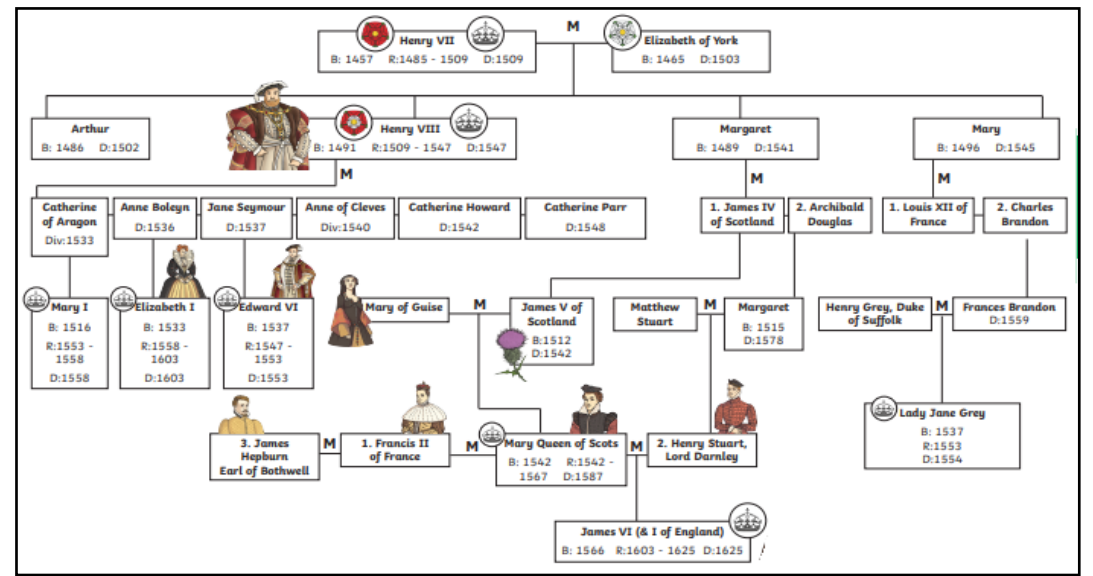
Henry VII
B: 1457 R:1485 - 1509 D:1509

M

Elizabeth of York
B: 1465 D:1503

Arthur
B: 1486 D:1502

Henry VIII
B: 1491 R:1509 - 1547 D:1547

Margaret
B: 1489 D:1541

Mary
B: 1496 D:1545

M

Catherine of Aragon
Div:1533

Anne Boleyn
D:1536

Jane Seymour
D:1537

Anne of Cleves
Div:1540

Catherine Howard
D:1542

Catherine Parr
D:1548

M

1. James IV of Scotland

2. Archibald Douglas

M

1. Louis XII of France

2. Charles Brandon

Mary I
B: 1516
R:1553 - 1558
D:1558

Elizabeth I
B: 1533
R:1558 - 1603
D:1603

Edward VI
B: 1537
R:1547 - 1553
D:1553

Mary of Guise

M

James V of Scotland
B:1512
D:1542

Matthew Stuart

M

Margaret
B: 1515
D:1578

Henry Grey, Duke of Suffolk

M

Frances Brandon
D:1559

Lady Jane Grey
B: 1537
R:1553
D:1554

3. James Hepburn Earl of Bothwell

M

1. Francis II of France

M

Mary Queen of Scots
B: 1542 R:1542 - 1567 D:1587

2. Henry Stuart, Lord Darnley

James VI (& I of England)
B: 1566 R:1603 - 1625 D:1625